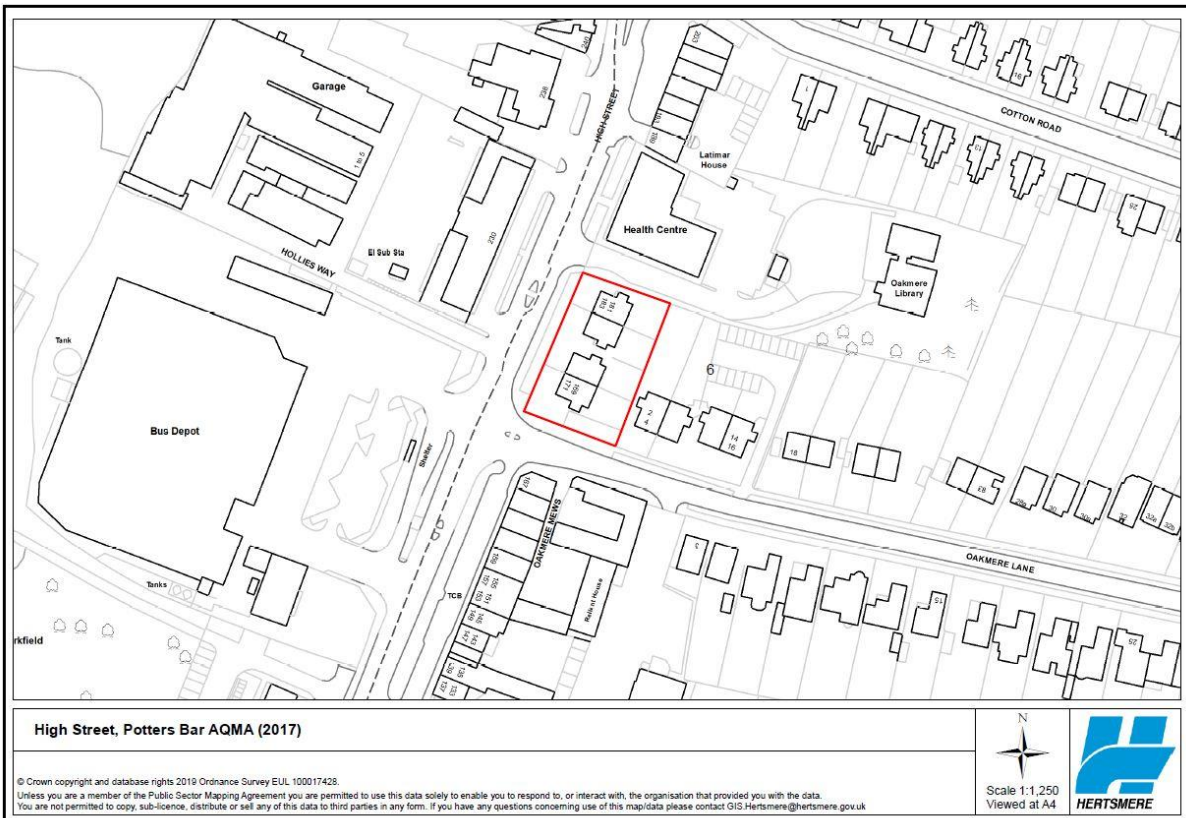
Garage
COTTON ROAD
HIGH STREET
Latimar House
1 to 5
Health Centre
HOLLIES WAY
El Sub Sta
200
Oakmere Library
Tank
6
Bus Depot
Shelter
OAKMERE MEWS
OAKMERE LANE
Tanks
TCB
Rabbit House
rkfield
18
28

High Street, Potters Bar AQMA (2017)

© Crown copyright and database rights 2019 Ordnance Survey EUL 100017428.
Unless you are a member of the Public Sector Mapping Agreement you are permitted to use this data solely to enable you to respond to, or interact with, the organisation that provided you with the data.
You are not permitted to copy, sub-licence, distribute or sell any of this data to third parties in any form. If you have any questions concerning use of this map/data please contact GIS.Hertsmere@hertsmere.gov.uk

N
Scale 1:1,250
Viewed at A4
HERTSMERE